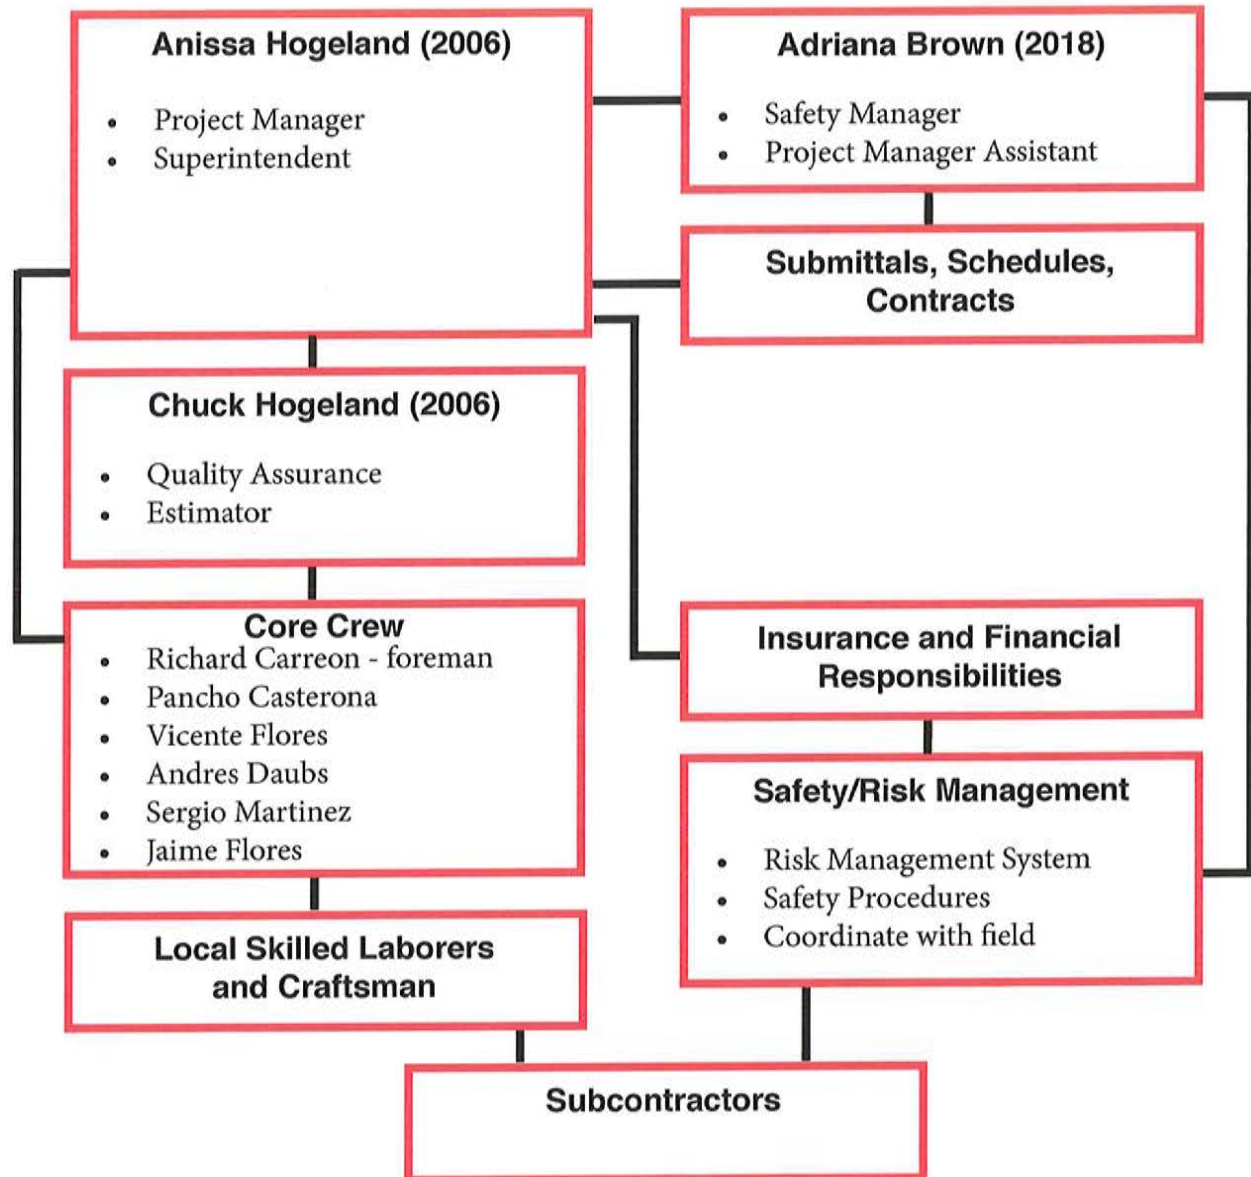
Anissa Hogeland (2006)

- Project Manager
- Superintendent

Adriana Brown (2018)

- Safety Manager
- Project Manager Assistant

Submittals, Schedules, Contracts

Chuck Hogeland (2006)

- Quality Assurance
- Estimator

Core Crew

- Richard Carreon - foreman
- Pancho Casterona
- Vicente Flores
- Andres Daubs
- Sergio Martinez
- Jaime Flores

Insurance and Financial Responsibilities

Safety/Risk Management

- Risk Management System
- Safety Procedures
- Coordinate with field

Local Skilled Laborers and Craftsman

Subcontractors